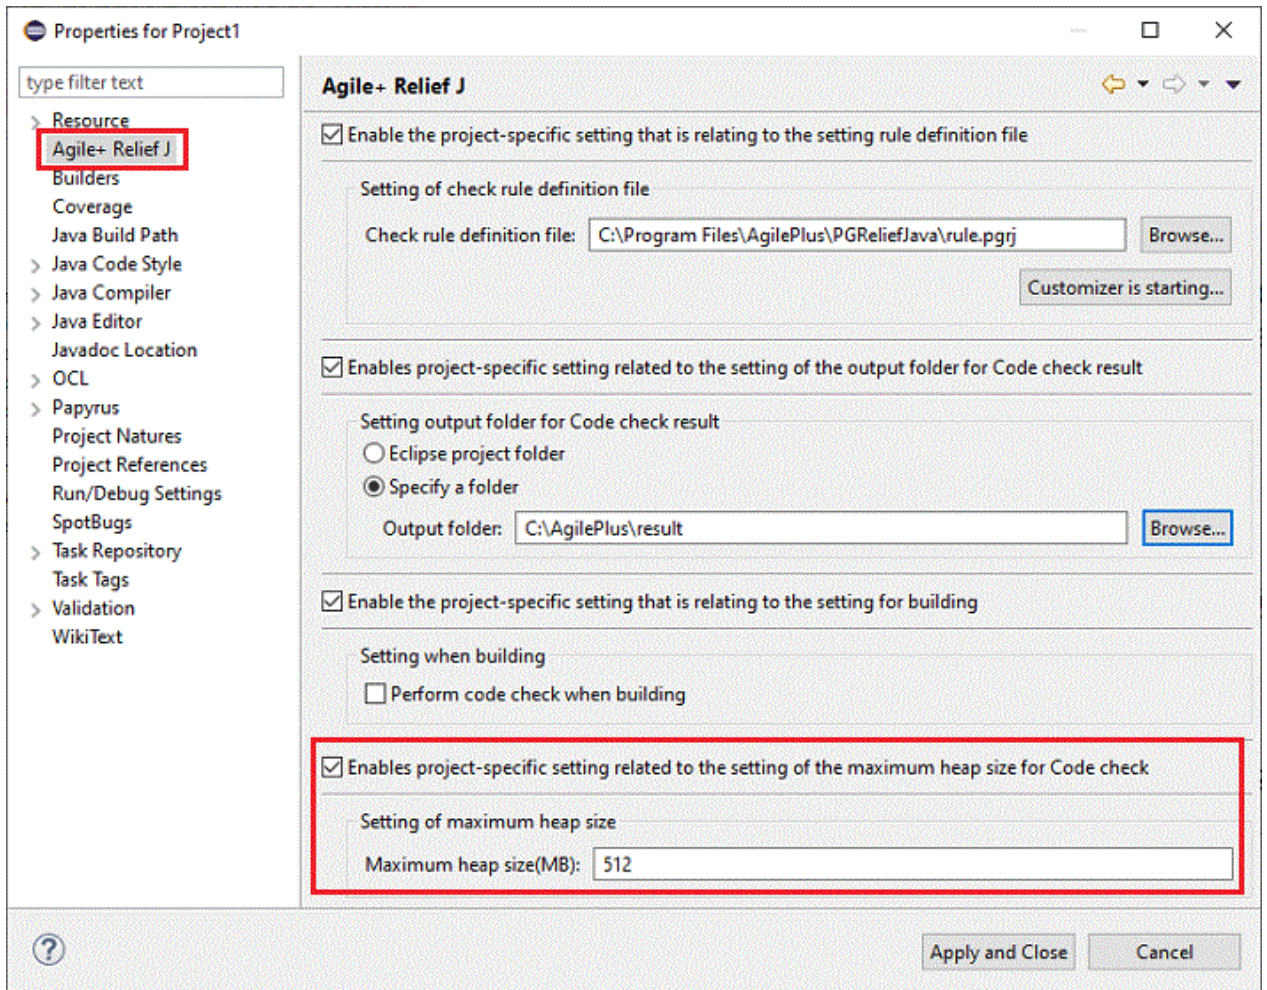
Properties for Project1

type filter text

Resource
Agile+ Relief J
Builders
Coverage
Java Build Path
Java Code Style
Java Compiler
Java Editor
Javadoc Location
OCL
Papyrus
Project Natures
Project References
Run/Debug Settings
SpotBugs
Task Repository
Task Tags
Validation
WikiText

Agile+ Relief J

Enable the project-specific setting that is relating to the setting rule definition file

Setting of check rule definition file

Check rule definition file: C:\Program Files\AgilePlus\PGReliefJava\rule.pgrj Browse...

Customizer is starting...

Enables project-specific setting related to the setting of the output folder for Code check result

Setting output folder for Code check result

Eclipse project folder

Specify a folder

Output folder: C:\AgilePlus\result Browse...

Enable the project-specific setting that is relating to the setting for building

Setting when building

Perform code check when building

Enables project-specific setting related to the setting of the maximum heap size for Code check

Setting of maximum heap size

Maximum heap size(MB): 512

Apply and Close Cancel